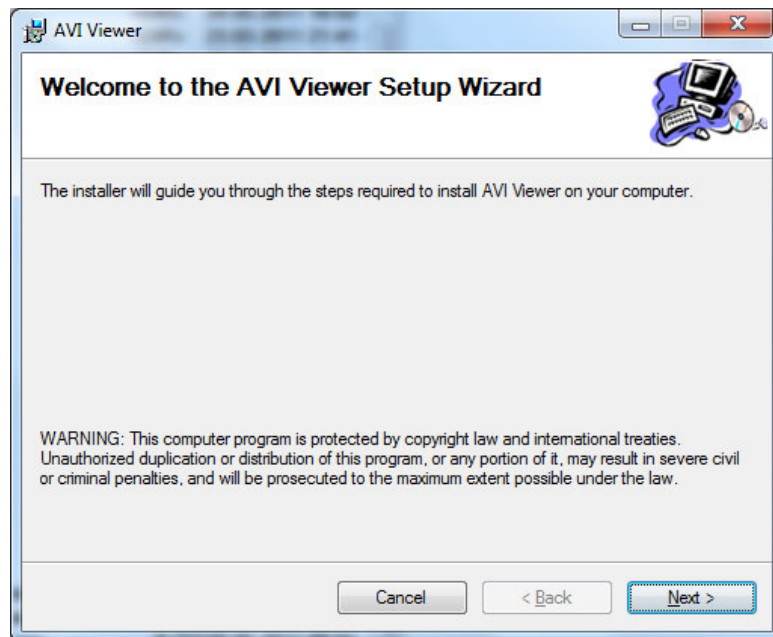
AVI Viewer

Welcome to the AVI Viewer Setup Wizard

The installer will guide you through the steps required to install AVI Viewer on your computer.

WARNING: This computer program is protected by copyright law and international treaties. Unauthorized duplication or distribution of this program, or any portion of it, may result in severe civil or criminal penalties, and will be prosecuted to the maximum extent possible under the law.

Cancel

< Back

Next >